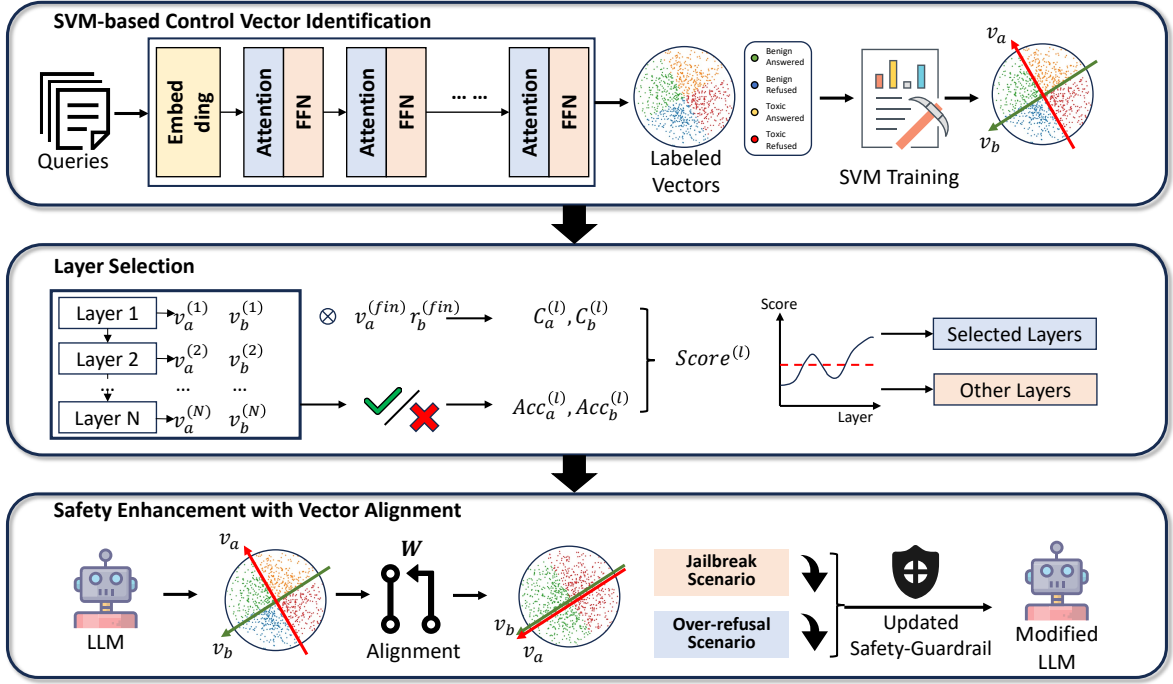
SVM-based Control Vector Identification

Queries

Embed ding

Attention

FFN

Attention

FFN

... ...

Attention

FFN

Labeled Vectors

Benign Answered

Benign Refused

Toxic Answered

Toxic Refused

SVM Training

$v_a$

$v_b$

Layer Selection

Layer 1 $v_a^{(1)}$ $v_b^{(1)}$

Layer 2 $v_a^{(2)}$ $v_b^{(2)}$

... ... ...

Layer N $v_a^{(N)}$ $v_b^{(N)}$

$\otimes$ $v_a^{(fin)} r_b^{(fin)}$ $C_a^{(l)}, C_b^{(l)}$

$Acc_a^{(l)}, Acc_b^{(l)}$

$Score^{(l)}$

Score

Layer

Selected Layers

Other Layers

Safety Enhancement with Vector Alignment

LLM

$v_a$

$v_b$

$W$

Alignment

$v_b$

$v_a$

Jailbreak Scenario

Over-refusal Scenario

Updated Safety-Guardrail

Modified LLM